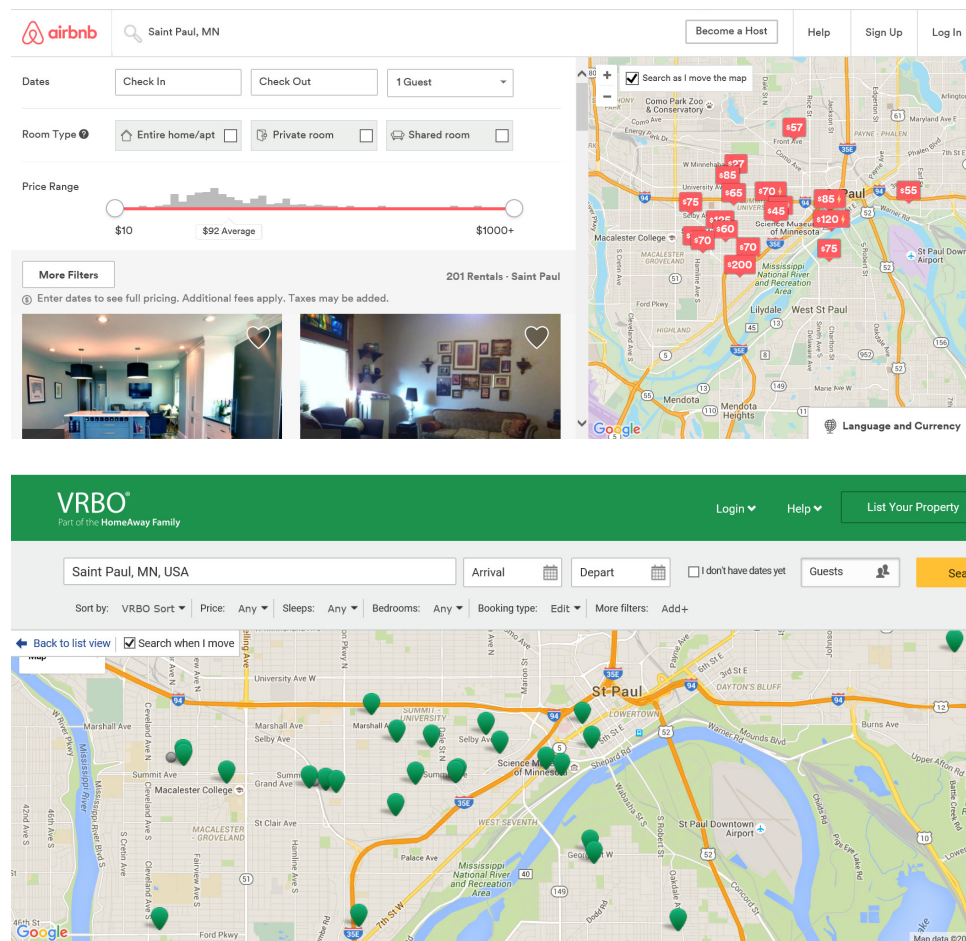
airbnb Saint Paul, MN Become a Host Help Sign Up Log In

Dates Check In Check Out 1 Guest

Room Type Entire home/apt Private room Shared room

Price Range

$10 $92 Average $1000+

More Filters 201 Rentals · Saint Paul

Enter dates to see full pricing. Additional fees apply. Taxes may be added.

Search as I move the map

Como Park Zoo & Conservatory

$57 $27 $85 $65 $70 $85 $55 $75 $45 $120 $60 $70 $70 $75 $200

Macalester College Science Museum of Minnesota Mississippi National River and Recreation Area Lilydale West St Paul St Paul Downtown Airport Mendota Mendota Heights

Language and Currency

Google

VRBO
Part of the HomeAway Family

Login Help List Your Property

Saint Paul, MN, USA Arrival Depart I don't have dates yet Guests Sea

Sort by: VRBO Sort Price: Any Sleeps: Any Bedrooms: Any Booking type: Edit More filters: Add+

Back to list view Search when I move

Map

St Paul LOWERTOWN DAYTON'S BLUFF Macalester College MACALESTER - GROVELAND Science Museum of Minnesota WEST SEVENTH Mississippi National River and Recreation Area St Paul Downtown Airport University Ave Marshall Ave Selby Ave Summit Ave Grand Ave St Clair Ave Palace Ave 7th St W Burns Ave Ford Pkwy

Google Map data ©20